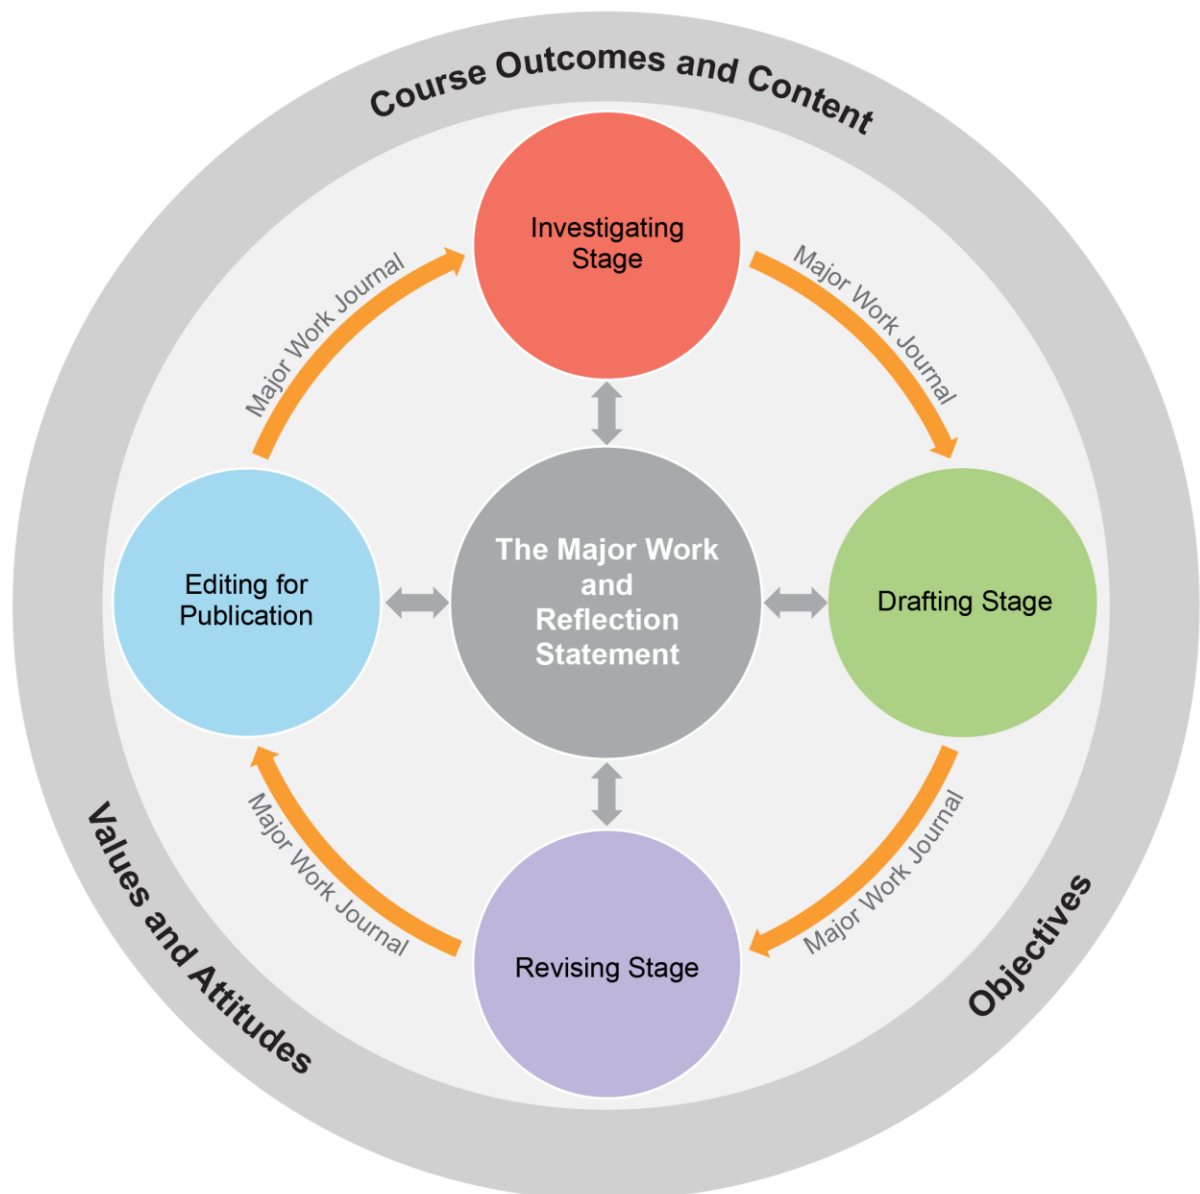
Course Outcomes and Content

Investigating Stage

Major Work Journal

Major Work Journal

Editing for Publication

The Major Work and Reflection Statement

Drafting Stage

Major Work Journal

Major Work Journal

Revising Stage

Values and Attitudes

Objectives